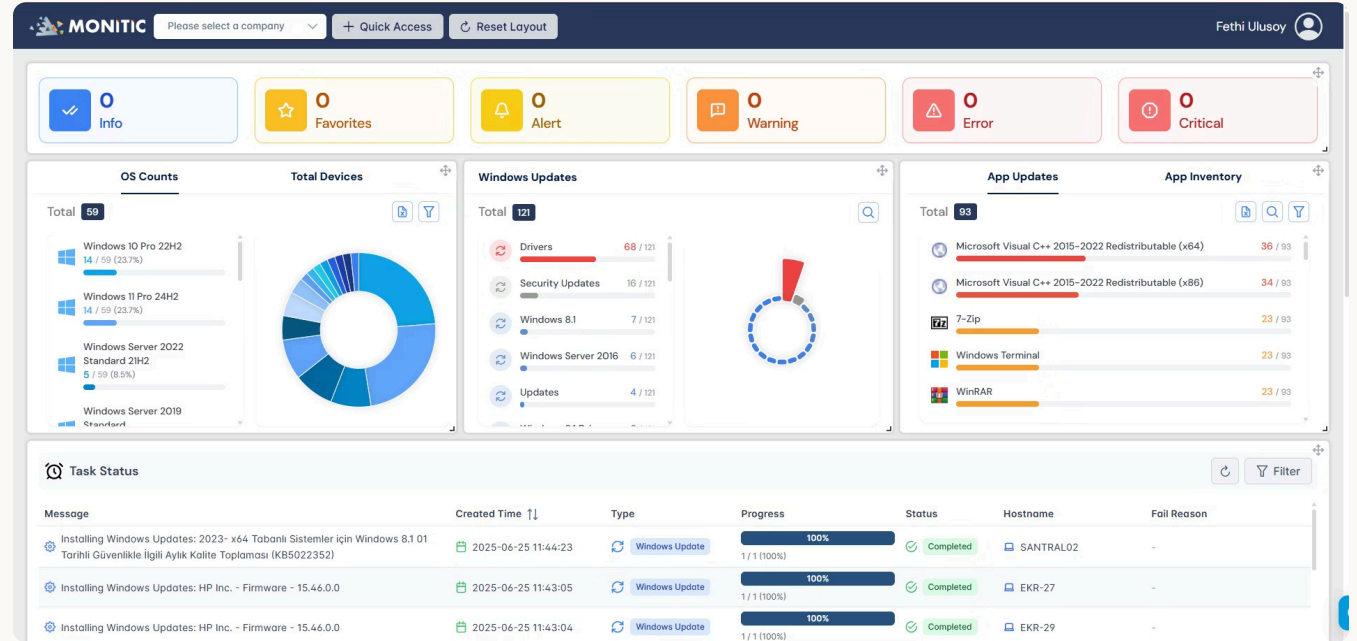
MONITIC Please select a company + Quick Access Reset Layout Fethi Ulusoy

0 Info
0 Favorites
0 Alert
0 Warning
0 Error
0 Critical

OS Counts Total Devices
Total 59
Windows 10 Pro 22H2
14 / 59 (23.7%)
Windows 11 Pro 24H2
14 / 59 (23.7%)
Windows Server 2022 Standard 21H2
5 / 59 (8.5%)
Windows Server 2019 Standard

Windows Updates
Total 121
Drivers 68 / 121
Security Updates 16 / 121
Windows 8.1 7 / 121
Windows Server 2016 6 / 121
Updates 4 / 121

App Updates App Inventory
Total 93
Microsoft Visual C++ 2015-2022 Redistributable (x64) 36 / 93
Microsoft Visual C++ 2015-2022 Redistributable (x86) 34 / 93
7-Zip 23 / 93
Windows Terminal 23 / 93
WinRAR 23 / 93

Task Status
Filter

| Message | Created Time | Type | Progress | Status | Hostname | Fail Reason |
|---|---|---|---|---|---|---|
| Installing Windows Updates: 2023- x64 Tabanlı Sistemler için Windows 8.1 01 Tarihli Güvenlikle İlgili Aylık Kalite Toplaması (KB5022352) | 2025-06-25 11:44:23 | Windows Update | 100% 1 / 1 (100%) | Completed | SANTRAL02 | - |
| Installing Windows Updates: HP Inc. - Firmware - 15.46.0.0 | 2025-06-25 11:43:05 | Windows Update | 100% 1 / 1 (100%) | Completed | EKR-27 | - |
| Installing Windows Updates: HP Inc. - Firmware - 15.46.0.0 | 2025-06-25 11:43:04 | Windows Update | 100% 1 / 1 (100%) | Completed | EKR-29 | - |